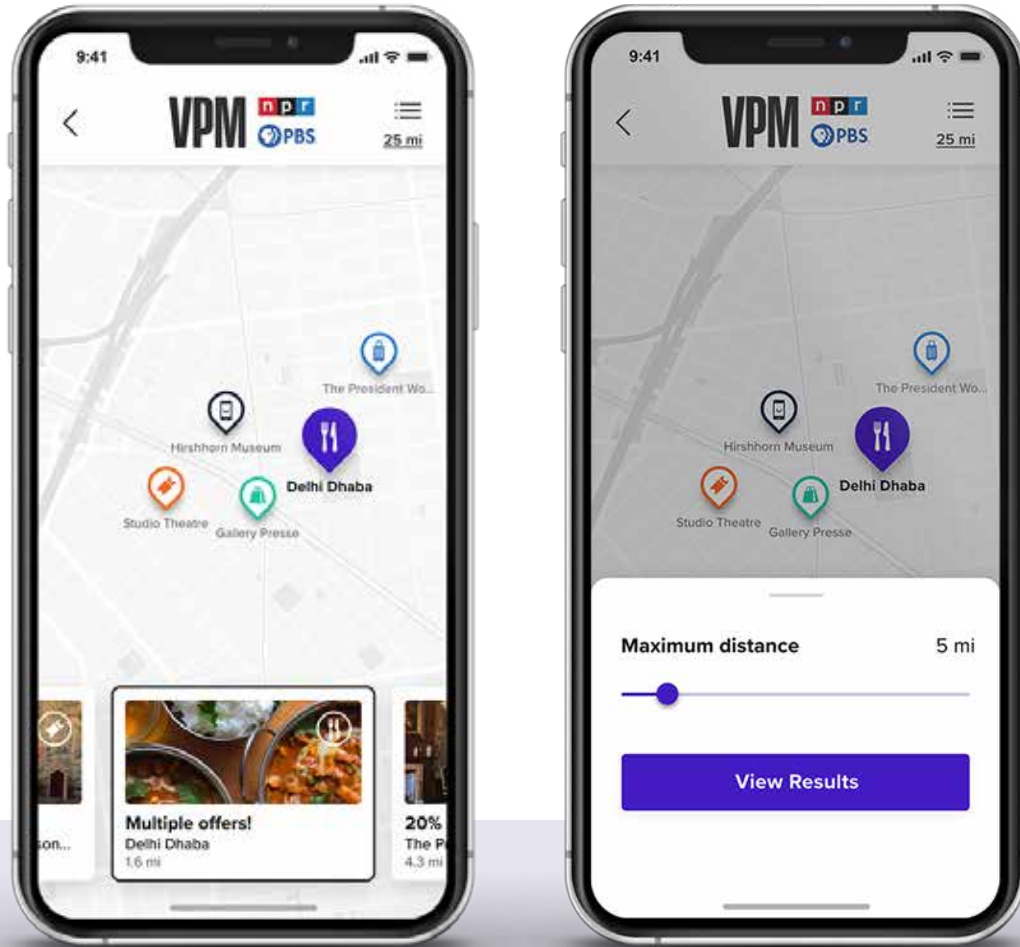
9:41

VPM npr PBS

25 mi

The President Wo...

Hirshhorn Museum

Delhi Dhaba

Studio Theatre

Gallery Presse

son...

Multiple offers!
Delhi Dhaba
1.6 mi

20%
The P
4.3 mi

9:41

VPM npr PBS

25 mi

The President Wo...

Hirshhorn Museum

Delhi Dhaba

Studio Theatre

Gallery Presse

Maximum distance

5 mi

View Results